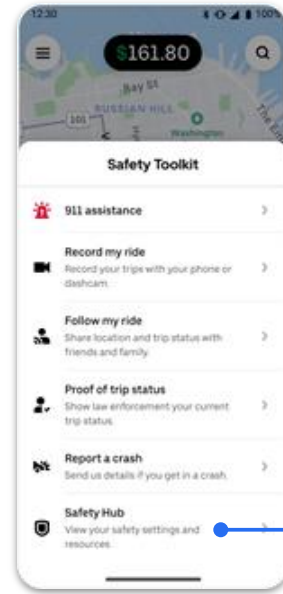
12:30

100%

$161.80

Bay St

RUSSIAN HILL

101

Washington

The Em

Safety Toolkit

911 assistance

Record my ride
Record your trips with your phone or dashcam.

Follow my ride
Share location and trip status with friends and family.

Proof of trip status
Show law enforcement your current trip status.

Report a crash
Send us details if you get in a crash.

Safety Hub
View your safety settings and resources.